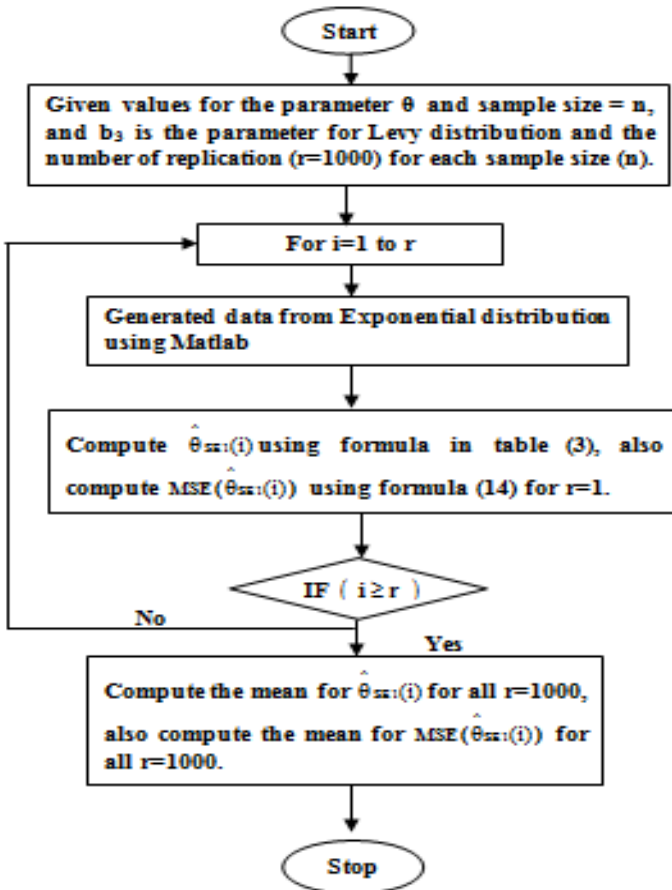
Start

Given values for the parameter θ and sample size = n, and $b_3$ is the parameter for Levy distribution and the number of replication (r=1000) for each sample size (n).

For i=1 to r

Generated data from Exponential distribution using Matlab

Compute $\hat{\theta}_{SE1}(i)$ using formula in table (3), also compute $MSE(\hat{\theta}_{SE1}(i))$ using formula (14) for r=1.

IF ( i ≥ r )

No

Yes

Compute the mean for $\hat{\theta}_{SE1}(i)$ for all r=1000, also compute the mean for $MSE(\hat{\theta}_{SE1}(i))$ for all r=1000.

Stop